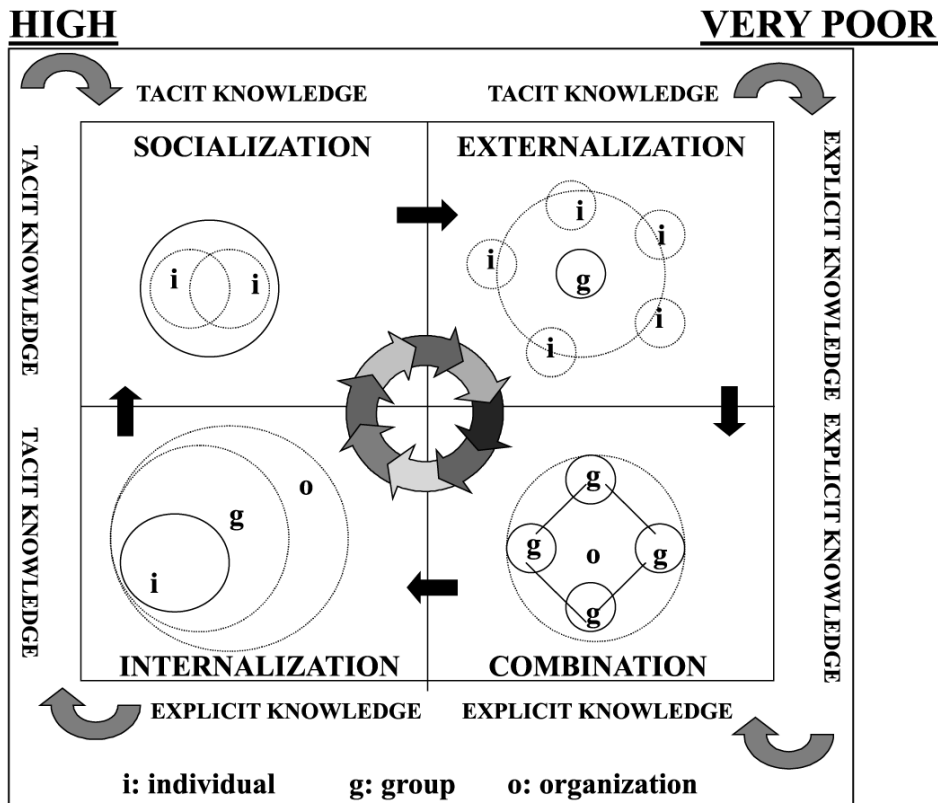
HIGH

VERY POOR

TACIT KNOWLEDGE

TACIT KNOWLEDGE

TACIT KNOWLEDGE

EXPLICIT KNOWLEDGE

SOCIALIZATION

EXTERNALIZATION

i i

i i i g i i i

TACIT KNOWLEDGE

EXPLICIT KNOWLEDGE

o g i

g g o g g

INTERNALIZATION

COMBINATION

EXPLICIT KNOWLEDGE

EXPLICIT KNOWLEDGE

i: individual g: group o: organization